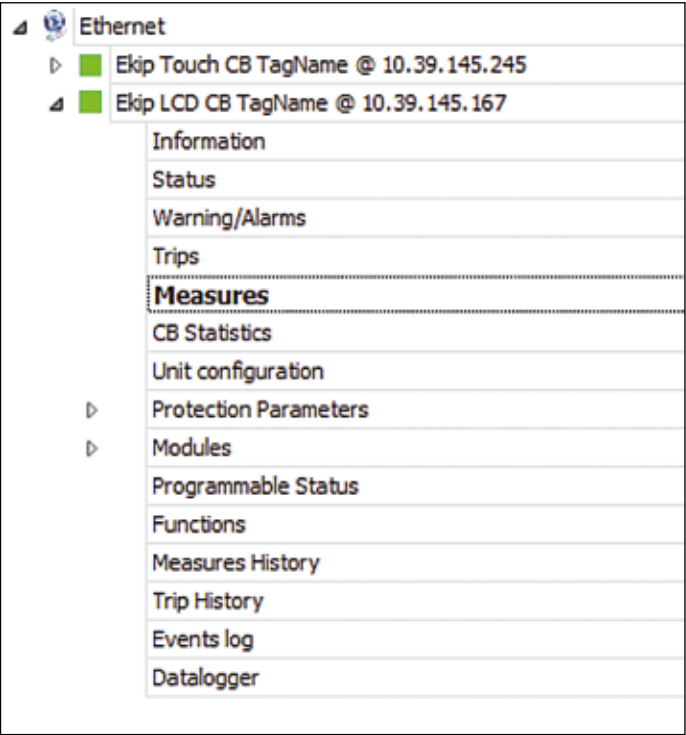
Ethernet

Ekip Touch CB TagName @ 10.39.145.245

Ekip LCD CB TagName @ 10.39.145.167

Information

Status

Warning/Alarms

Trips

Measures

CB Statistics

Unit configuration

Protection Parameters

Modules

Programmable Status

Functions

Measures History

Trip History

Events log

Datalogger